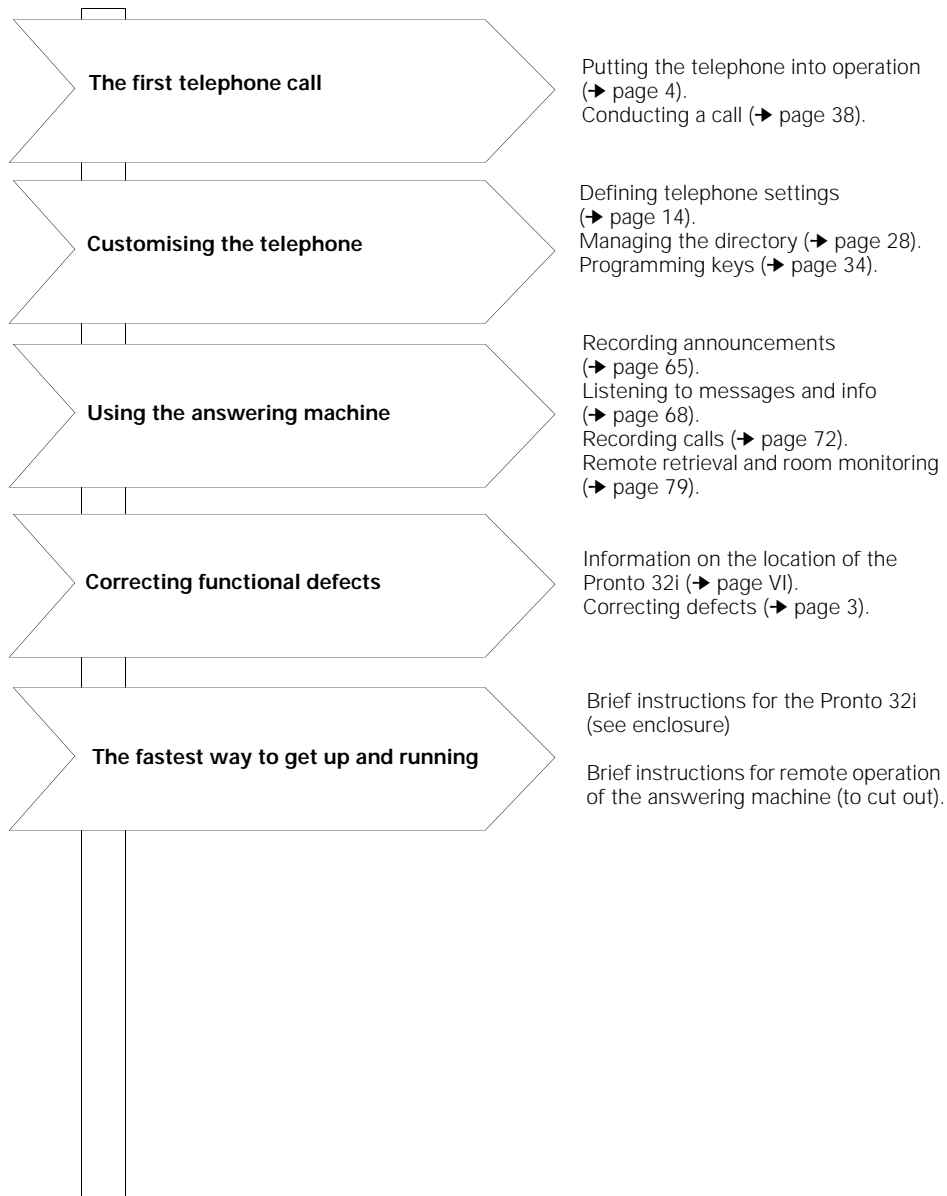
**The first telephone call**

Putting the telephone into operation (→ page 4).
Conducting a call (→ page 38).

**Customising the telephone**

Defining telephone settings (→ page 14).
Managing the directory (→ page 28).
Programming keys (→ page 34).

**Using the answering machine**

Recording announcements (→ page 65).
Listening to messages and info (→ page 68).
Recording calls (→ page 72).
Remote retrieval and room monitoring (→ page 79).

**Correcting functional defects**

Information on the location of the Pronto 32i (→ page VI).
Correcting defects (→ page 3).

**The fastest way to get up and running**

Brief instructions for the Pronto 32i (see enclosure)

Brief instructions for remote operation of the answering machine (to cut out).